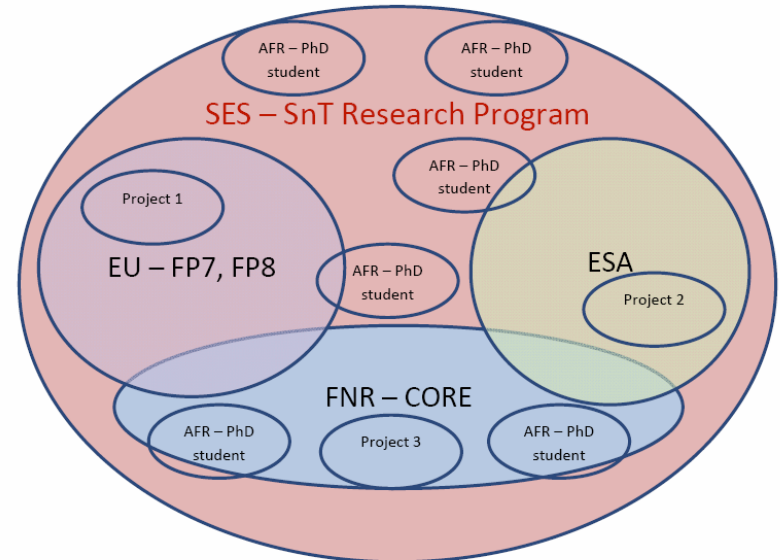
AFR – PhD student

AFR – PhD student

SES – SnT Research Program

AFR – PhD student

Project 1

EU – FP7, FP8

AFR – PhD student

ESA

Project 2

FNR – CORE

AFR – PhD student

Project 3

AFR – PhD student